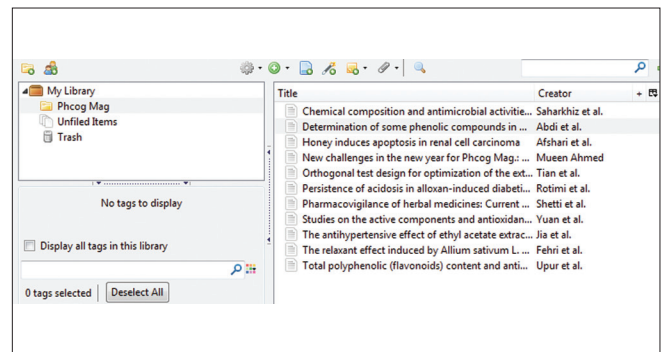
My Library
Phcog Mag
Unfiled Items
Trash

No tags to display

Display all tags in this library

0 tags selected | Deselect All

| Title | Creator |
|---|---|
| Chemical composition and antimicrobial activitie... | Saharkhiz et al. |
| Determination of some phenolic compounds in ... | Abdi et al. |
| Honey induces apoptosis in renal cell carcinoma | Afshari et al. |
| New challenges in the new year for Phcog Mag.: ... | Mueen Ahmed |
| Orthogonal test design for optimization of the ext... | Tian et al. |
| Persistence of acidosis in alloxan-induced diabeti... | Rotimi et al. |
| Pharmacovigilance of herbal medicines: Current ... | Shetti et al. |
| Studies on the active components and antioxidan... | Yuan et al. |
| The antihypertensive effect of ethyl acetate extrac... | Jia et al. |
| The relaxant effect induced by Allium sativum L. ... | Fehri et al. |
| Total polyphenolic (flavonoids) content and anti... | Upur et al. |